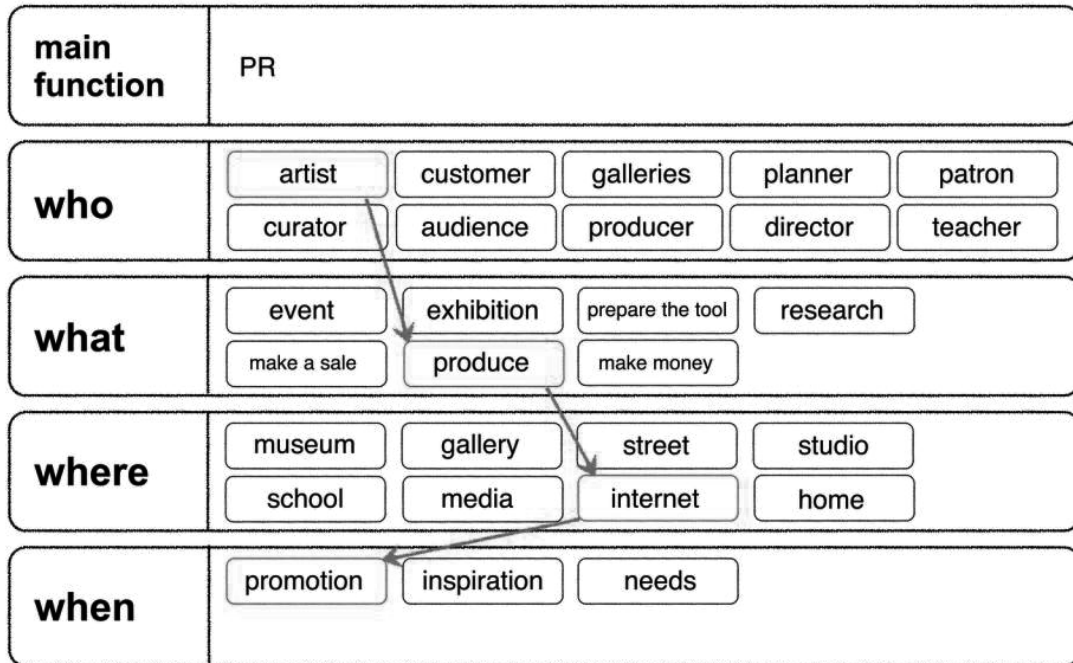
| main function | PR |
|---|---|
| who | artist, customer, galleries, planner, patron, curator, audience, producer, director, teacher |
| what | event, exhibition, prepare the tool, research, make a sale, produce, make money |
| where | museum, gallery, street, studio, school, media, internet, home |
| when | promotion, inspiration, needs |